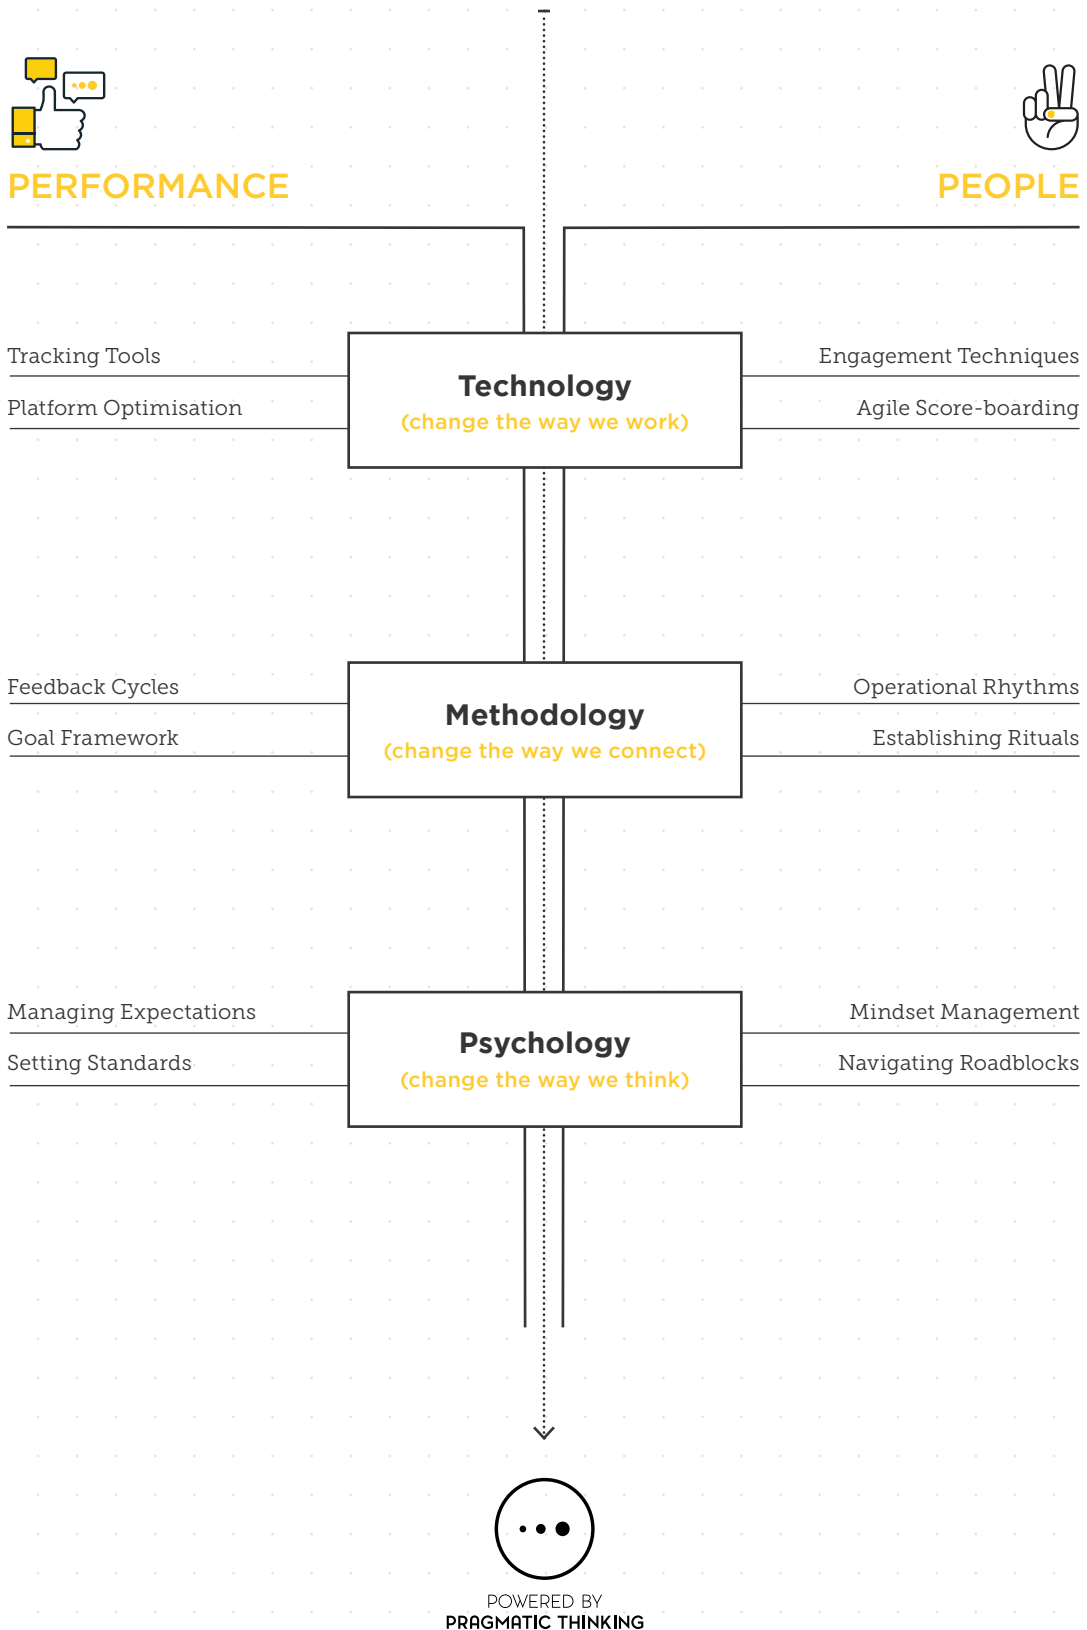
PERFORMANCE

PEOPLE

Tracking Tools

Platform Optimisation

Technology
(change the way we work)

Engagement Techniques

Agile Score-boarding

Feedback Cycles

Goal Framework

Methodology
(change the way we connect)

Operational Rhythms

Establishing Rituals

Managing Expectations

Setting Standards

Psychology
(change the way we think)

Mindset Management

Navigating Roadblocks

POWERED BY
PRAGMATIC THINKING